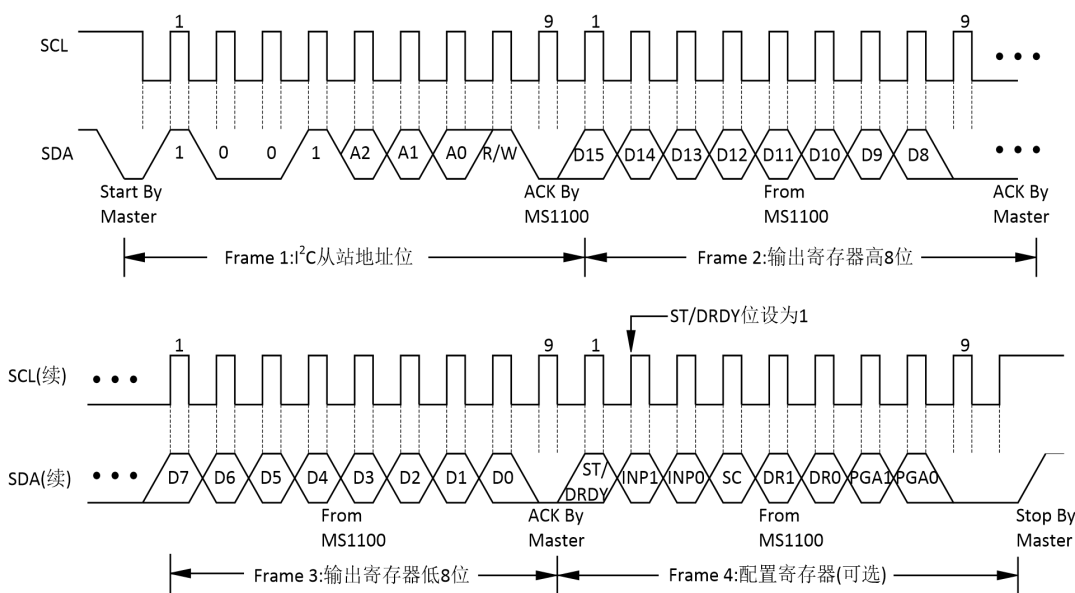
SCL
1
9
1
9
• • •
SDA
1
0
0
1
A2
A1
A0
R/W
D15
D14
D13
D12
D11
D10
D9
D8
• • •
Start By Master
ACK By MS1100
From MS1100
ACK By Master
Frame 1:$I^2C$从站地址位
Frame 2:输出寄存器高8位

ST/DRDY位设为1
SCL(续)
• • •
1
9
1
9
SDA(续)
• • •
D7
D6
D5
D4
D3
D2
D1
D0
ST/DRDY
INP1
INP0
SC
DR1
DR0
PGA1
PGA0
From MS1100
ACK By Master
From MS1100
Stop By Master
Frame 3:输出寄存器低8位
Frame 4:配置寄存器(可选)